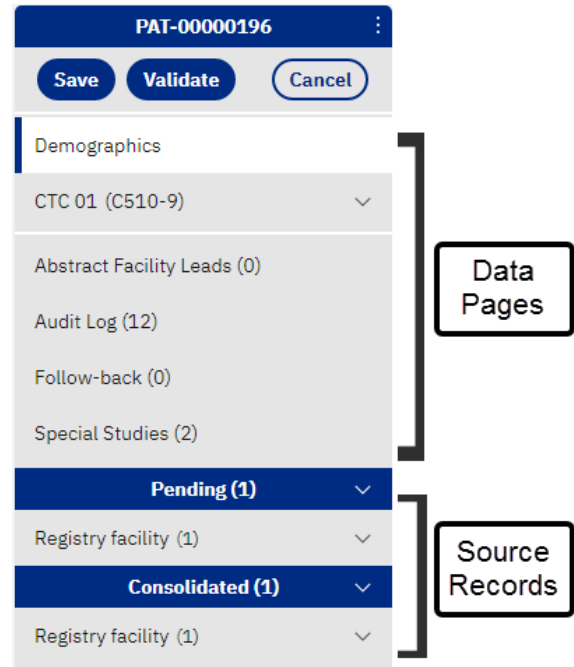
PAT-00000196

Save Validate Cancel

Demographics

CTC 01 (C510-9)

Abstract Facility Leads (0)

Audit Log (12)

Follow-back (0)

Special Studies (2)

Pending (1)

Registry facility (1)

Consolidated (1)

Registry facility (1)

Data Pages

Source Records